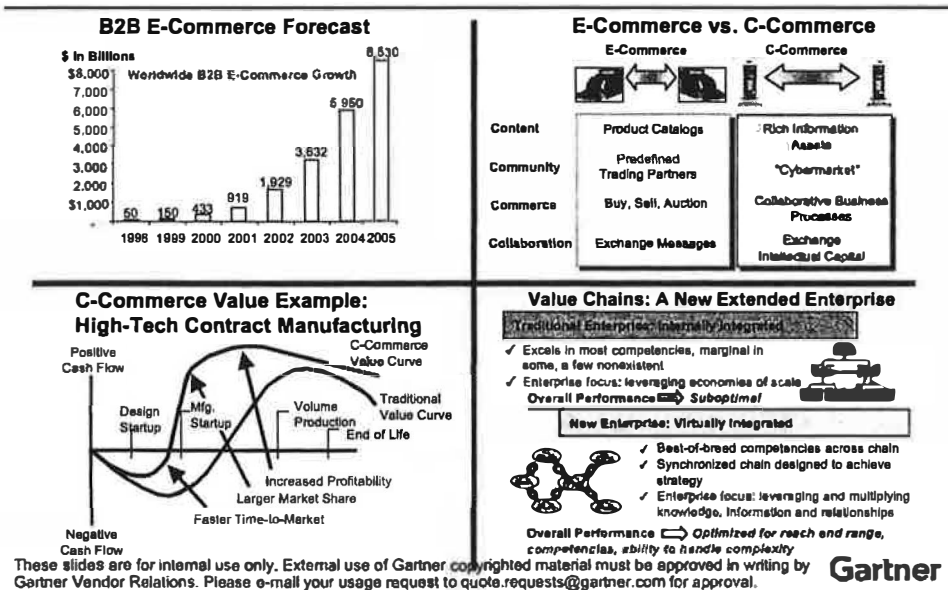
B2B E-Commerce Forecast

$ In Billions

Worldwide B2B E-Commerce Growth

| | |
|---|---|
| 1998 | 50 |
| 1999 | 150 |
| 2000 | 433 |
| 2001 | 919 |
| 2002 | 1,929 |
| 2003 | 3,632 |
| 2004 | 5,950 |
| 2005 | 8,530 |

$8,000 7,000 6,000 5,000 4,000 3,000 2,000 $1,000

E-Commerce vs. C-Commerce

| | E-Commerce | C-Commerce |
|---|---|---|
| Content | Product Catalogs | Rich Information Assets |
| Community | Predefined Trading Partners | "Cybermarket" |
| Commerce | Buy, Sell, Auction | Collaborative Business Processes |
| Collaboration | Exchange Messages | Exchange Intellectual Capital |

C-Commerce Value Example: High-Tech Contract Manufacturing

Positive Cash Flow

C-Commerce Value Curve

Traditional Value Curve

Design Startup

Mfg. Startup

Volume Production

End of Life

Increased Profitability

Larger Market Share

Faster Time-to-Market

Negative Cash Flow

Value Chains: A New Extended Enterprise

Traditional Enterprise: Internally Integrated

✓ Excels in most competencies, marginal in some, a few nonexistent

✓ Enterprise focus: leveraging economies of scale

Overall Performance ⟹ Suboptimal

New Enterprise: Virtually Integrated

✓ Best-of-breed competencies across chain

✓ Synchronized chain designed to achieve strategy

✓ Enterprise focus: leveraging and multiplying knowledge, information and relationships

Overall Performance ⟹ Optimized for reach and range, competencies, ability to handle complexity

These slides are for internal use only. External use of Gartner copyrighted material must be approved in writing by Gartner Vendor Relations. Please e-mail your usage request to quote.requests@gartner.com for approval.

Gartner